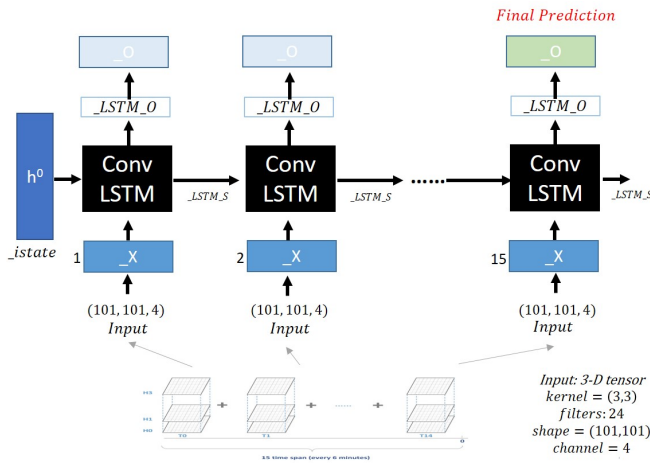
Final Prediction

_O

_O

_O

_LSTM_O

_LSTM_O

_LSTM_O

$h^0$

_istate

Conv LSTM

_LSTM_S

Conv LSTM

_LSTM_S

......

Conv LSTM

_LSTM_S

1

_X

2

_X

15

_X

$(101, 101, 4)$
Input

$(101, 101, 4)$
Input

$(101, 101, 4)$
Input

H3
H2
H0

T0

T1

T14

15 time span (every 6 minutes)

Input: 3-D tensor
kernel = $(3,3)$
filters: 24
shape = $(101,101)$
channel = 4